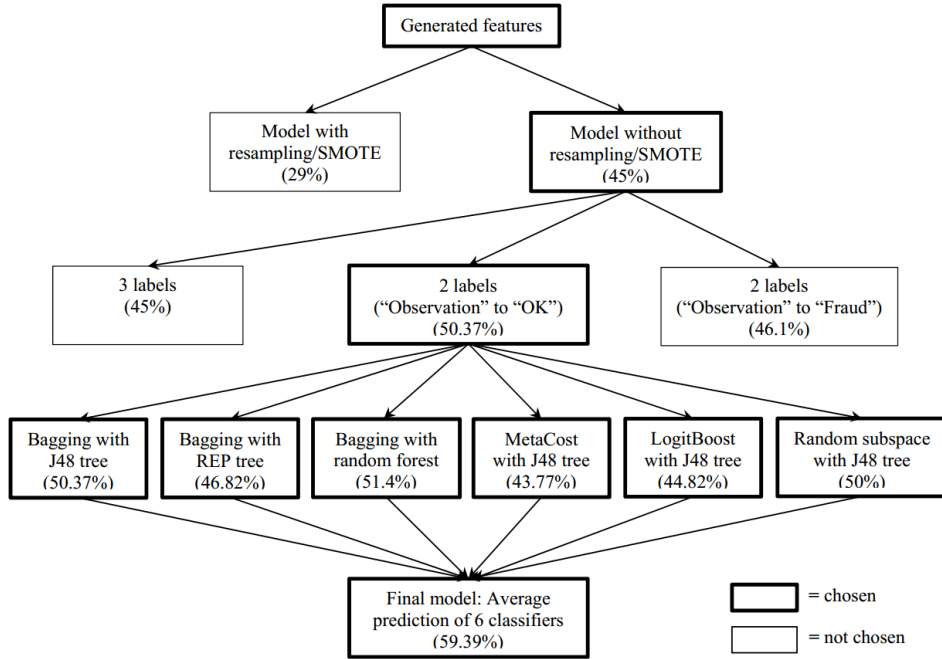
Generated features

Model with resampling/SMOTE (29%)

Model without resampling/SMOTE (45%)

3 labels (45%)

2 labels (“Observation” to “OK”) (50.37%)

2 labels (“Observation” to “Fraud”) (46.1%)

Bagging with J48 tree (50.37%)

Bagging with REP tree (46.82%)

Bagging with random forest (51.4%)

MetaCost with J48 tree (43.77%)

LogitBoost with J48 tree (44.82%)

Random subspace with J48 tree (50%)

Final model: Average prediction of 6 classifiers (59.39%)

= chosen

= not chosen